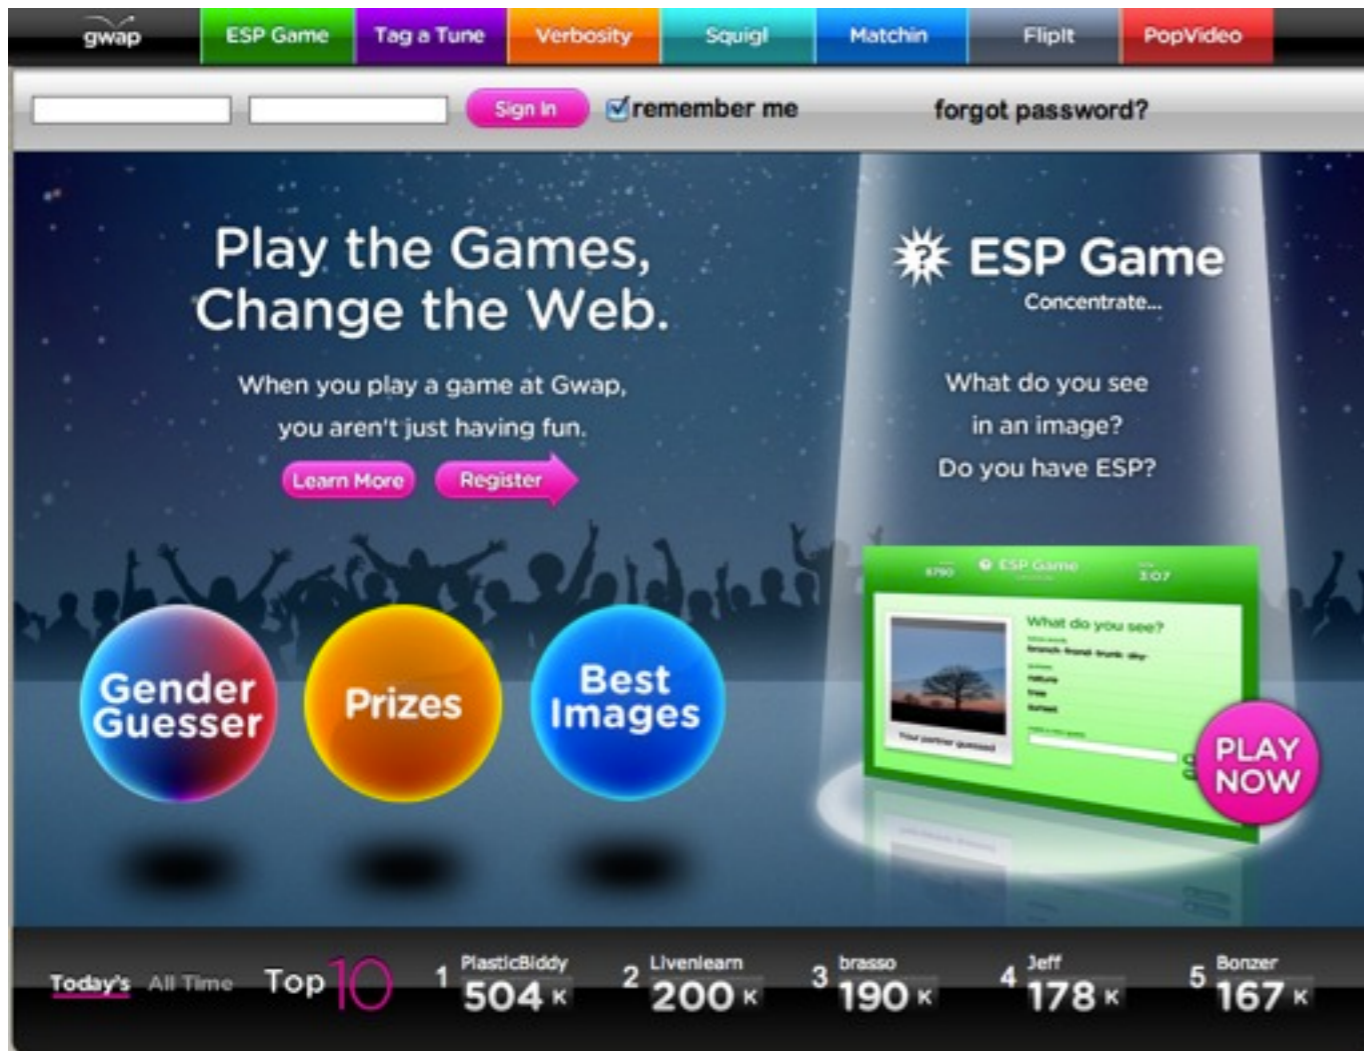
gwap ESP Game Tag a Tune Verbosity Squigl Matchin FlipIt PopVideo

Sign In remember me forgot password?

Play the Games, Change the Web.

When you play a game at Gwap, you aren't just having fun.

Learn More Register

ESP Game
Concentrate...

What do you see in an image? Do you have ESP?

ESP Game

What do you see?

PLAY NOW

Gender Guesser

Prizes

Best Images

Today's All Time Top 10

1 PlasticBiddy 504 K
2 Livenlearn 200 K
3 brasso 190 K
4 Jeff 178 K
5 Bonzer 167 K